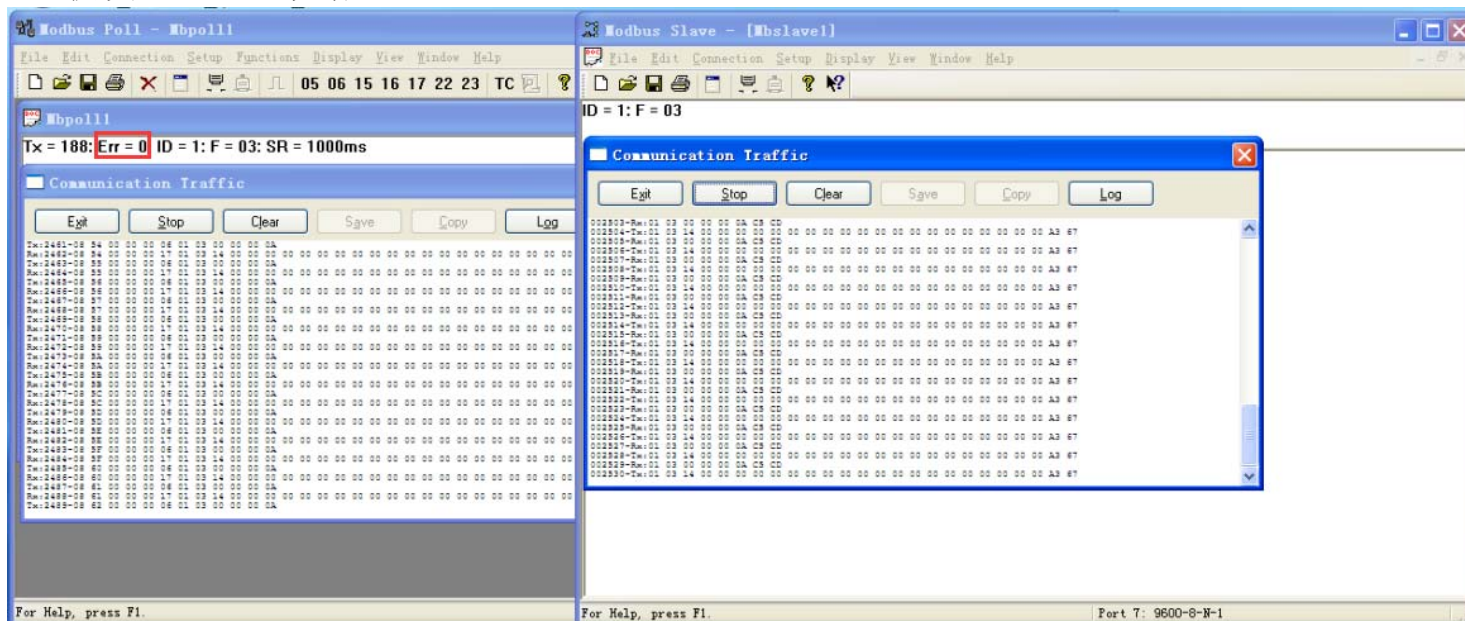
Modbus Poll - Mbpoll1

File Edit Connection Setup Functions Display View Window Help

05 06 15 16 17 22 23 TC

Mbpoll1

Tx = 188: Err = 0: ID = 1: F = 03: SR = 1000ms

Communication Traffic

Exit Stop Clear Save Copy Log

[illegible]

For Help, press F1.

Modbus Slave - [Mbslave1]

File Edit Connection Setup Display View Window Help

ID = 1: F = 03

Communication Traffic

Exit Stop Clear Save Copy Log

002503-Rx:01 03 00 00 00 0A C5 CD
002504-Tx:01 03 14 00 00 00 00 00 00 00 00 00 00 00 00 00 00 00 00 00 00 00 00 A3 67
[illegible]
002529-Rx:01 03 00 00 00 0A C5 CD
002530-Tx:01 03 14 00 00 00 00 00 00 00 00 00 00 00 00 00 00 00 00 00 00 00 00 A3 67

For Help, press F1.

Port 7: 9600-8-N-1